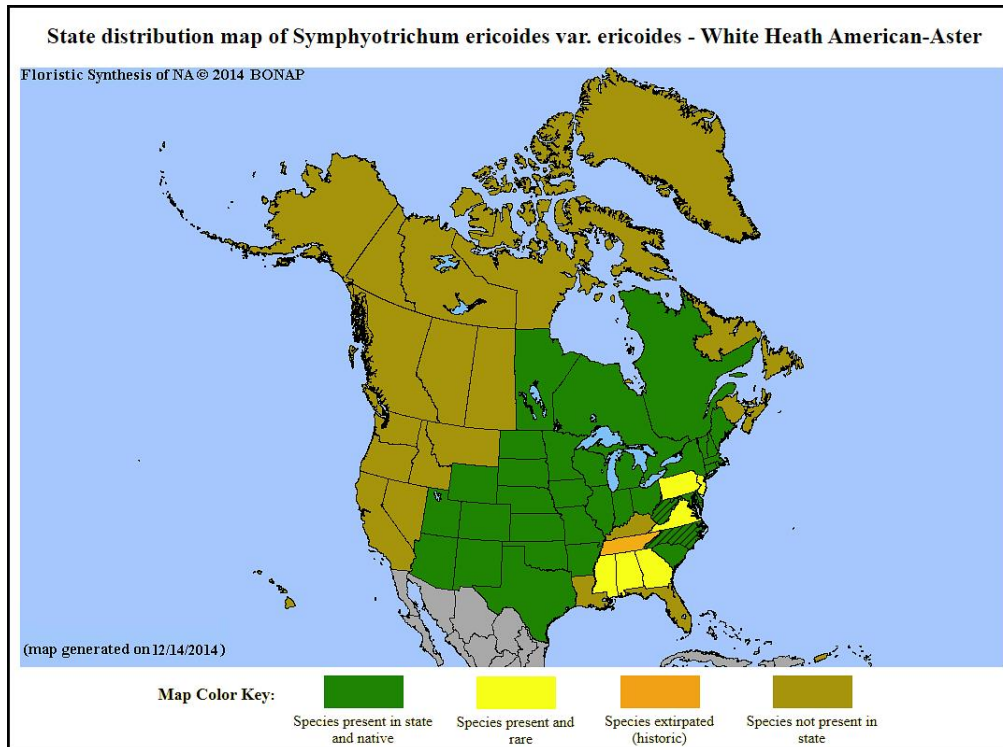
State distribution map of Symphyotrichum ericoides var. ericoides - White Heath American-Aster

Floristic Synthesis of NA © 2014 BONAP

(map generated on 12/14/2014)

Map Color Key:

Species present in state and native

Species present and rare

Species extirpated (historic)

Species not present in state